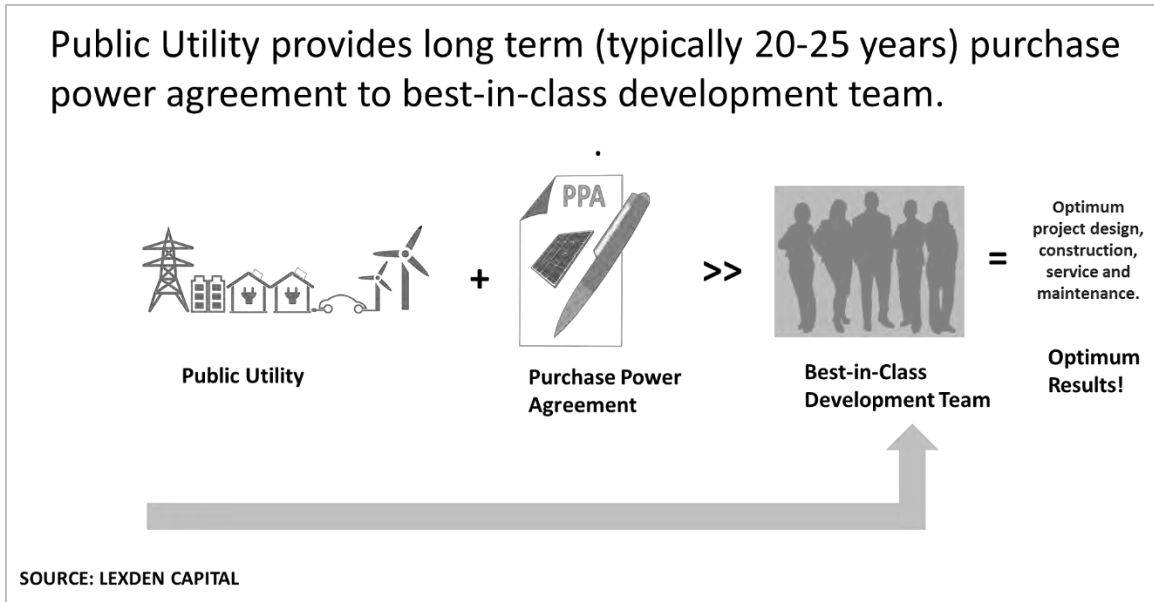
Public Utility provides long term (typically 20-25 years) purchase power agreement to best-in-class development team.

+

PPA

>>

=

Optimum project design, construction, service and maintenance.

Public Utility

Purchase Power Agreement

Best-in-Class Development Team

Optimum Results!

SOURCE: LEXDEN CAPITAL